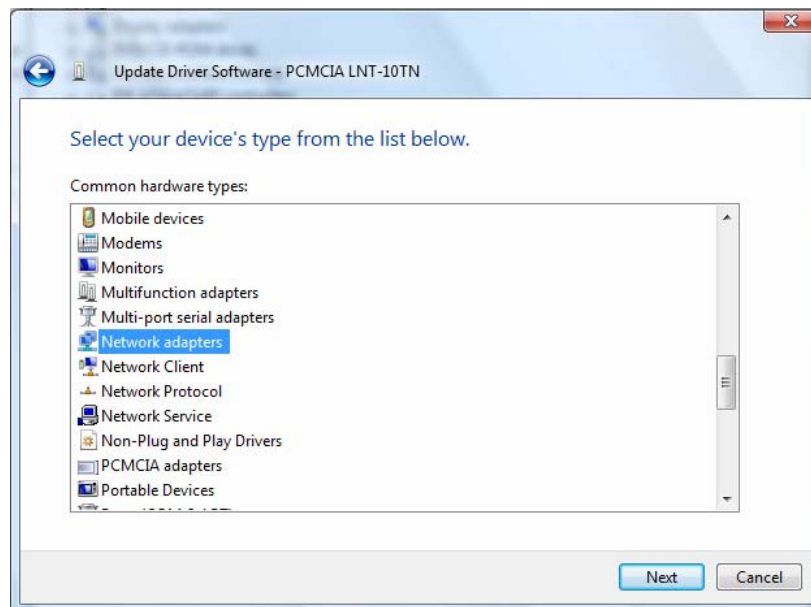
Update Driver Software - PCMCIA LNT-10TN

Select your device's type from the list below.

Common hardware types:

Mobile devices
Modems
Monitors
Multifunction adapters
Multi-port serial adapters
Network adapters
Network Client
Network Protocol
Network Service
Non-Plug and Play Drivers
PCMCIA adapters
Portable Devices
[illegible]

Next
Cancel